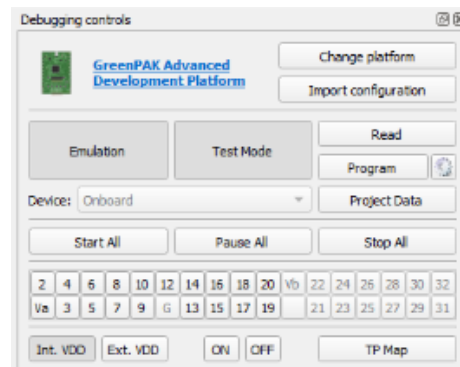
Debugging controls

GreenPAK Advanced Development Platform

Change platform

Import configuration

Emulation

Test Mode

Read

Program

Device: Onboard

Project Data

Start All

Pause All

Stop All

| 2 | 4 | 6 | 8 | 10 | 12 | 14 | 16 | 18 | 20 | Vb | 22 | 24 | 26 | 28 | 30 | 32 |
|---|---|---|---|---|---|---|---|---|---|---|---|---|---|---|---|---|
| Va | 3 | 5 | 7 | 9 | G | 13 | 15 | 17 | 19 | | 21 | 23 | 25 | 27 | 29 | 31 |

Int. VDD

Ext. VDD

ON

OFF

TP Map